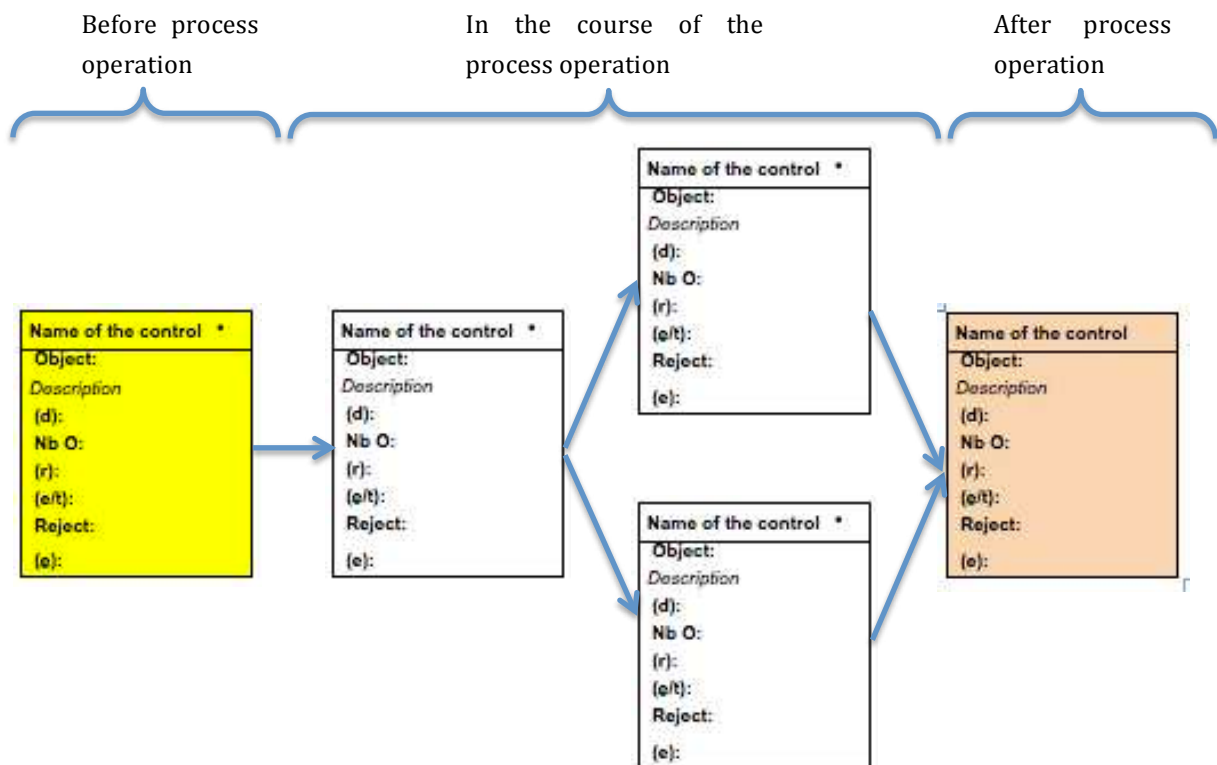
Before process operation

In the course of the process operation

After process operation

Name of the control *
Object:
Description
(d):
Nb O:
(r):
(e/t):
Reject:
(e):

Name of the control *
Object:
Description
(d):
Nb O:
(r):
(e/t):
Reject:
(e):

Name of the control *
Object:
Description
(d):
Nb O:
(r):
(e/t):
Reject:
(e):

Name of the control *
Object:
Description
(d):
Nb O:
(r):
(e/t):
Reject:
(e):

Name of the control
Object:
Description
(d):
Nb O:
(r):
(e/t):
Reject:
(e):